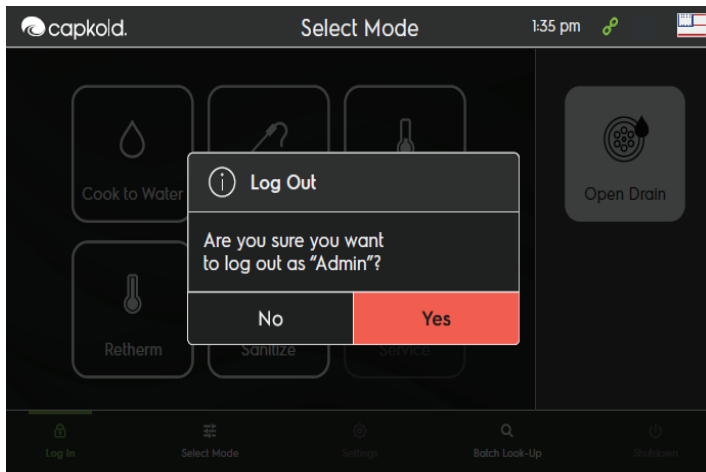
capkold.

Select Mode

1:35 pm

Cook to Water

Open Drain

Log Out

Are you sure you want to log out as "Admin"?

No

Yes

Retherm

Sanitize

Service

Log In

Select Mode

Settings

Batch Look-Up

Shutdown